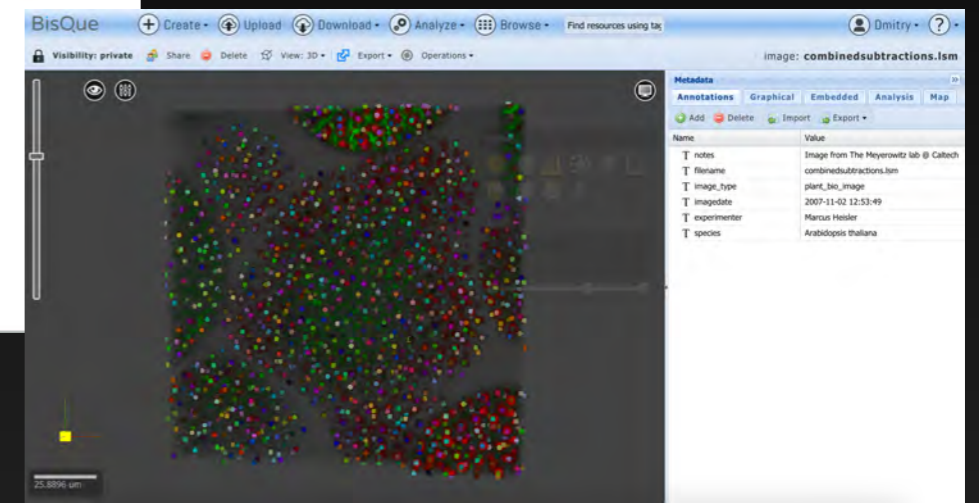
BisQue Create Upload Download Analyze Browse Find resources using tag Dmitry ?

Visibility: private Share Delete View: 3D Export Operations image: combinedsubtractions.lsm

Metadata

Annotations Graphical Embedded Analysis Map

Add Delete Import Export

| Name | Value |
|---|---|
| notes | Image from The Meyerowitz lab @ Caltech |
| filename | combinedsubtractions.lsm |
| image_type | plant_bio_image |
| imagedate | 2007-11-02 12:53:49 |
| experimenter | Marcus Heisler |
| species | Arabidopsis thaliana |

25.8896 um